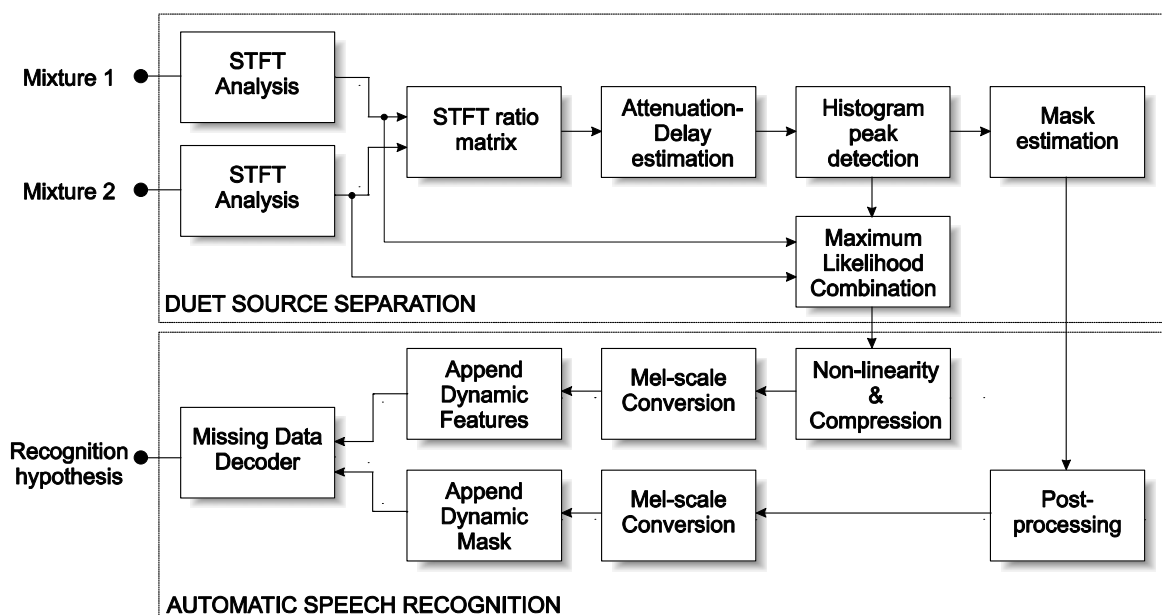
Mixture 1

Mixture 2

STFT Analysis

STFT Analysis

STFT ratio matrix

Attenuation-Delay estimation

Histogram peak detection

Mask estimation

Maximum Likelihood Combination

DUET SOURCE SEPARATION

Non-linearity & Compression

Mel-scale Conversion

Append Dynamic Features

Missing Data Decoder

Recognition hypothesis

Append Dynamic Mask

Mel-scale Conversion

Post-processing

AUTOMATIC SPEECH RECOGNITION